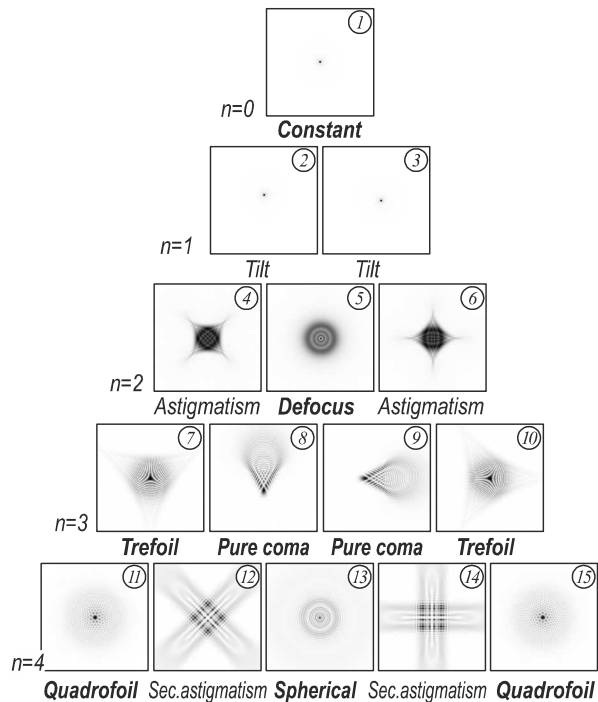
1
n=0
Constant

2
3
n=1
Tilt
Tilt

4
5
6
n=2
Astigmatism
Defocus
Astigmatism

7
8
9
10
n=3
Trefoil
Pure coma
Pure coma
Trefoil

11
12
13
14
15
n=4
Quadrofoil
Sec.astigmatism
Spherical
Sec.astigmatism
Quadrofoil